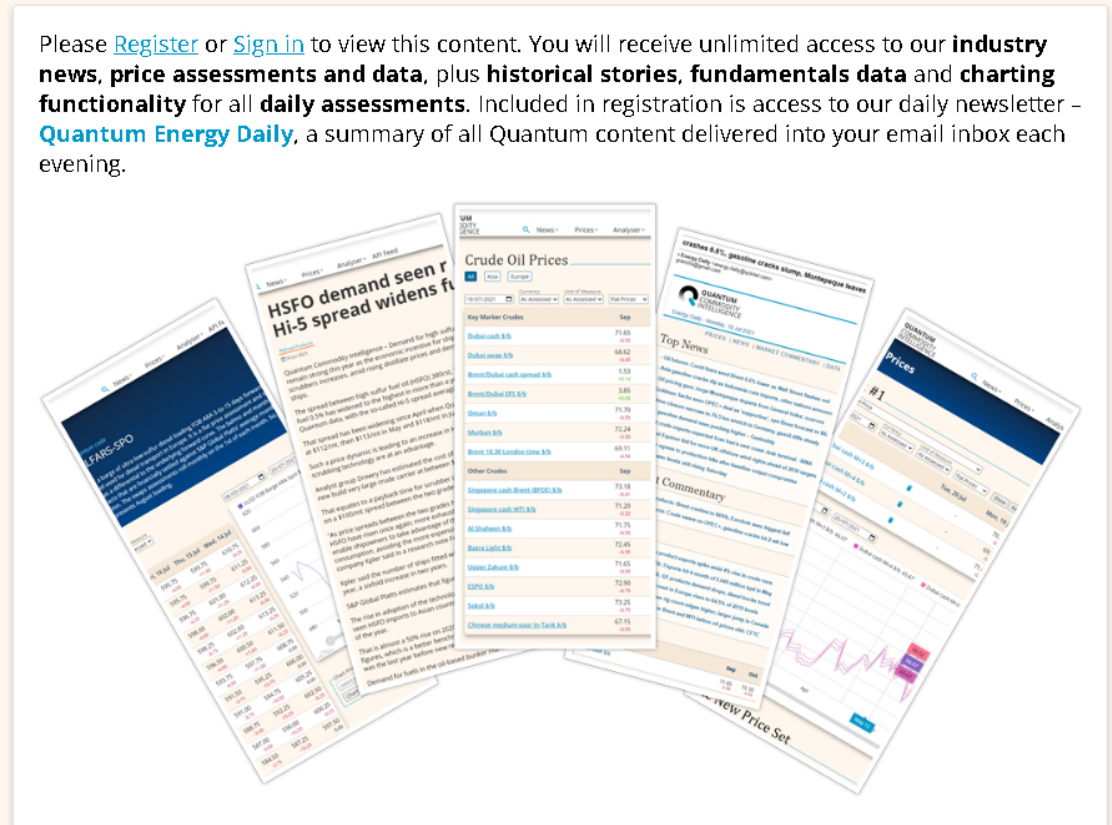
Please Register or Sign in to view this content. You will receive unlimited access to our **industry news**, **price assessments and data**, plus **historical stories**, **fundamentals data** and **charting functionality** for all **daily assessments**. Included in registration is access to our daily newsletter – **Quantum Energy Daily**, a summary of all Quantum content delivered into your email inbox each evening.

HSFO demand seen r
Hi-5 spread widens f

Crude Oil Prices

| Key Marker Crudes | Sep |
|---|---|
| Dubai cash $/b | 71.65 |
| Dubai swap $/b | 68.62 |
| Brent/Dubai cash spread $/b | 1.53 |
| Brent/Dubai EFS $/b | 3.85 |
| Oman $/b | 71.70 |
| Murban $/b | 72.24 |
| Brent 16:30 London time $/b | 69.11 |
| Other Crudes | Sep |
| Singapore cash Brent (BFOE) $/b | 73.18 |
| Singapore cash WTI $/b | 71.29 |
| Al Shaheen $/b | 71.75 |
| Basra Light $/b | 72.45 |
| Upper Zakum $/b | 71.65 |
| ESPO $/b | 72.93 |
| Sokol $/b | 73.25 |
| Chinese medium sour in-Tank $/b | 67.15 |

QUANTUM COMMODITY INTELLIGENCE

Top News

Commentary

Prices

New Price Set